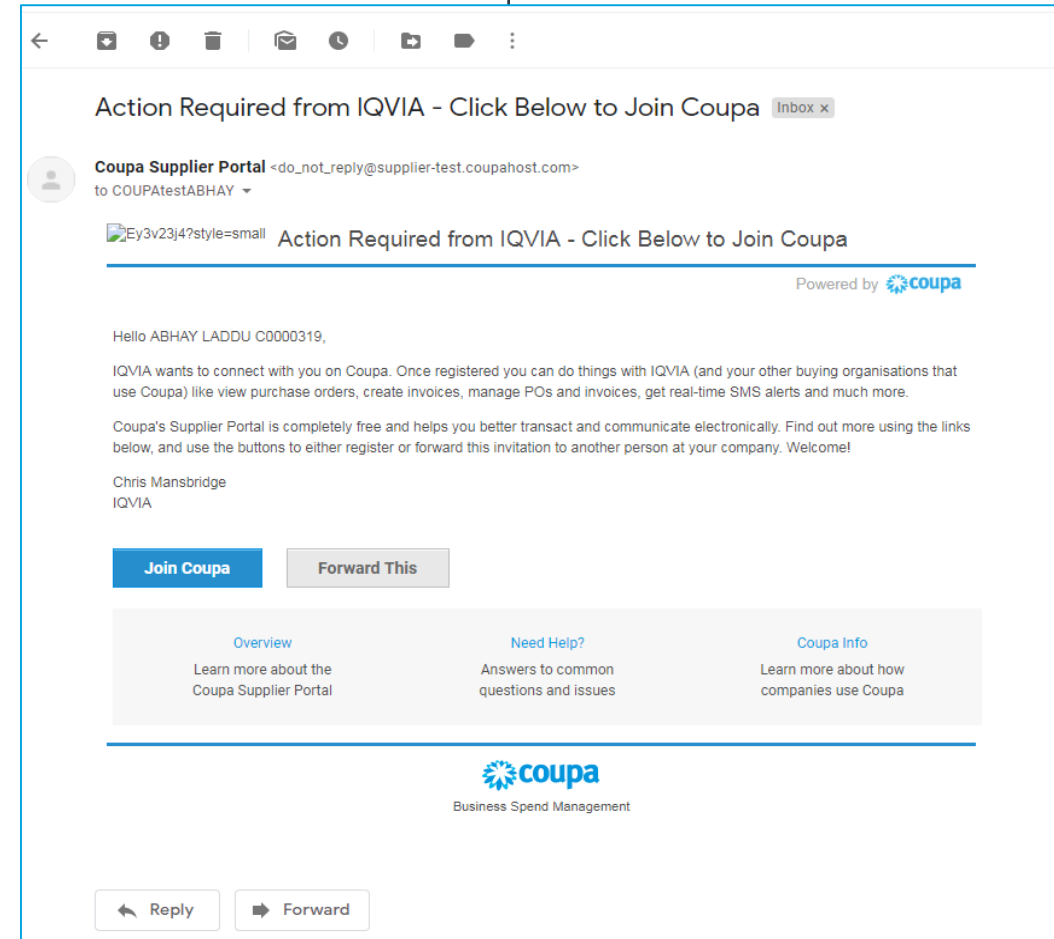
Action Required from IQVIA - Click Below to Join Coupa Inbox ×

Coupa Supplier Portal <do_not_reply@supplier-test.coupahost.com>
to COUPAtestABHAY

Ey3v23j4?style=small Action Required from IQVIA - Click Below to Join Coupa

Powered by coupa

Hello ABHAY LADDU C0000319,

IQVIA wants to connect with you on Coupa. Once registered you can do things with IQVIA (and your other buying organisations that use Coupa) like view purchase orders, create invoices, manage POs and invoices, get real-time SMS alerts and much more.

Coupa's Supplier Portal is completely free and helps you better transact and communicate electronically. Find out more using the links below, and use the buttons to either register or forward this invitation to another person at your company. Welcome!

Chris Mansbridge
IQVIA

Join Coupa Forward This

Overview
Learn more about the Coupa Supplier Portal

Need Help?
Answers to common questions and issues

Coupa Info
Learn more about how companies use Coupa

coupa
Business Spend Management

Reply Forward